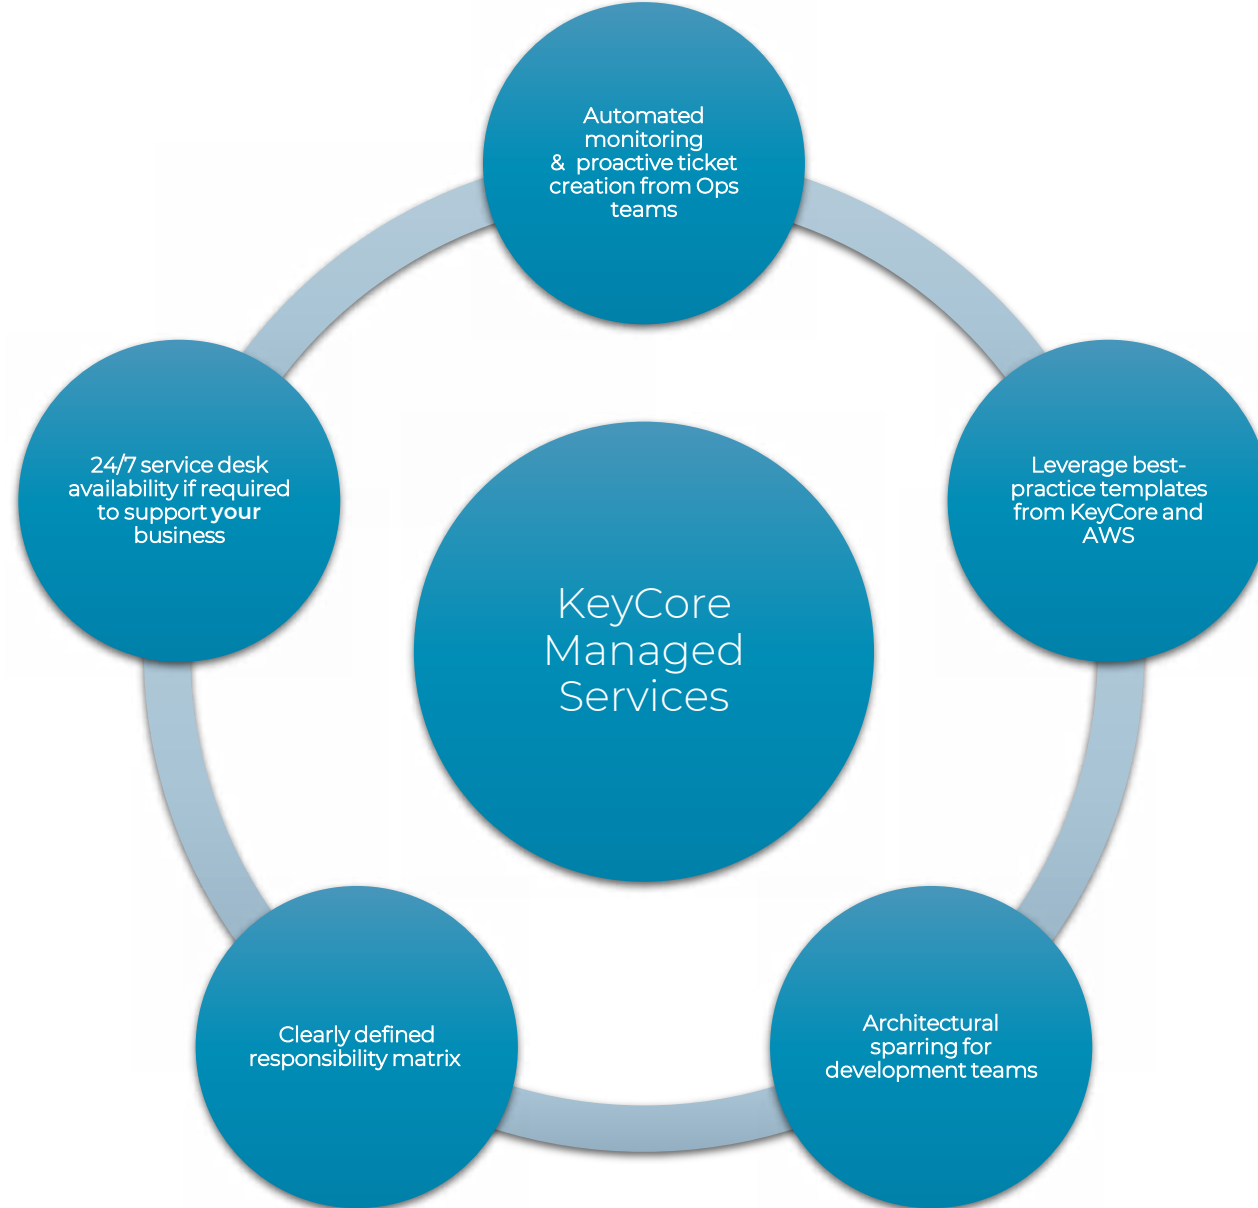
Automated monitoring & proactive ticket creation from Ops teams

24/7 service desk availability if required to support your business

KeyCore Managed Services

Leverage best-practice templates from KeyCore and AWS

Clearly defined responsibility matrix

Architectural sparring for development teams